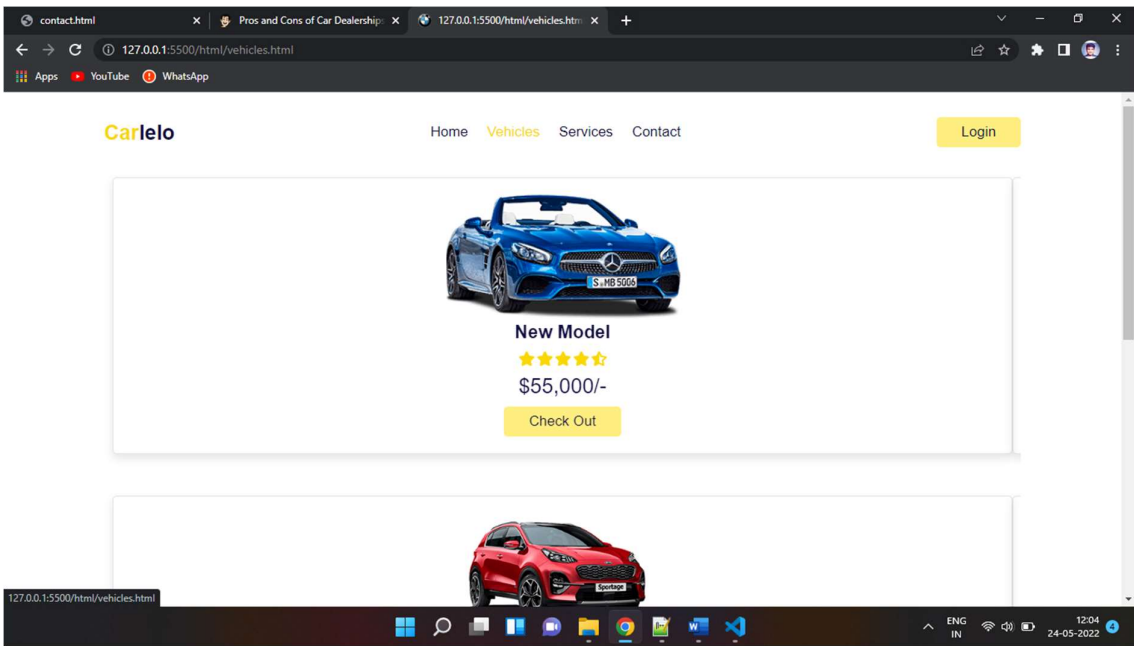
contact.html ×
Pros and Cons of Car Dealerships ×
127.0.0.1:5500/html/vehicles.htm ×
+

127.0.0.1:5500/html/vehicles.html

Apps YouTube WhatsApp

Carlelo

Home Vehicles Services Contact

Login

S MB 5006

New Model

$55,000/-

Check Out

Sportage

127.0.0.1:5500/html/vehicles.html

ENG IN

12:04 24-05-2022

4